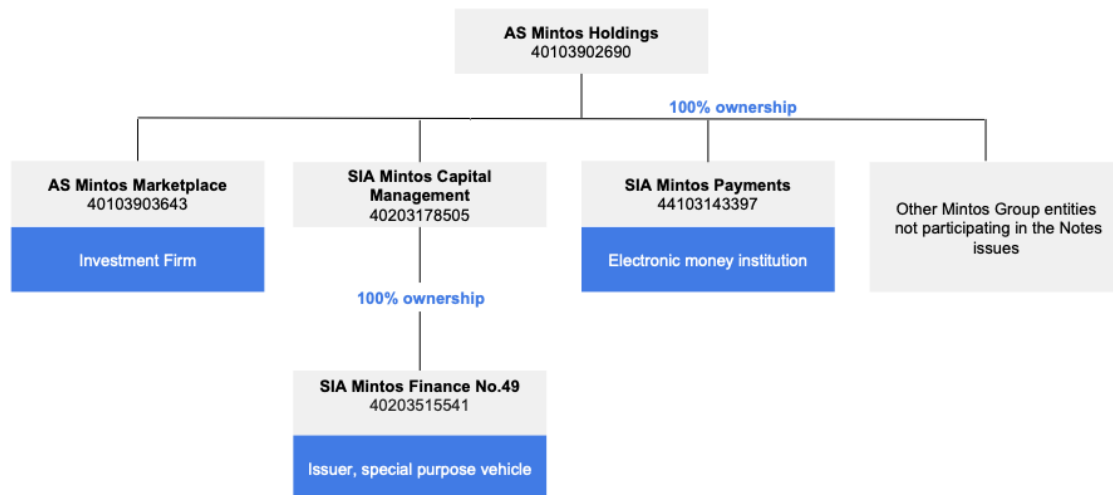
AS Mintos Holdings
40103902690

100% ownership

AS Mintos Marketplace
40103903643

Investment Firm

SIA Mintos Capital Management
40203178505

100% ownership

SIA Mintos Finance No.49
40203515541

Issuer, special purpose vehicle

SIA Mintos Payments
44103143397

Electronic money institution

Other Mintos Group entities not participating in the Notes issues